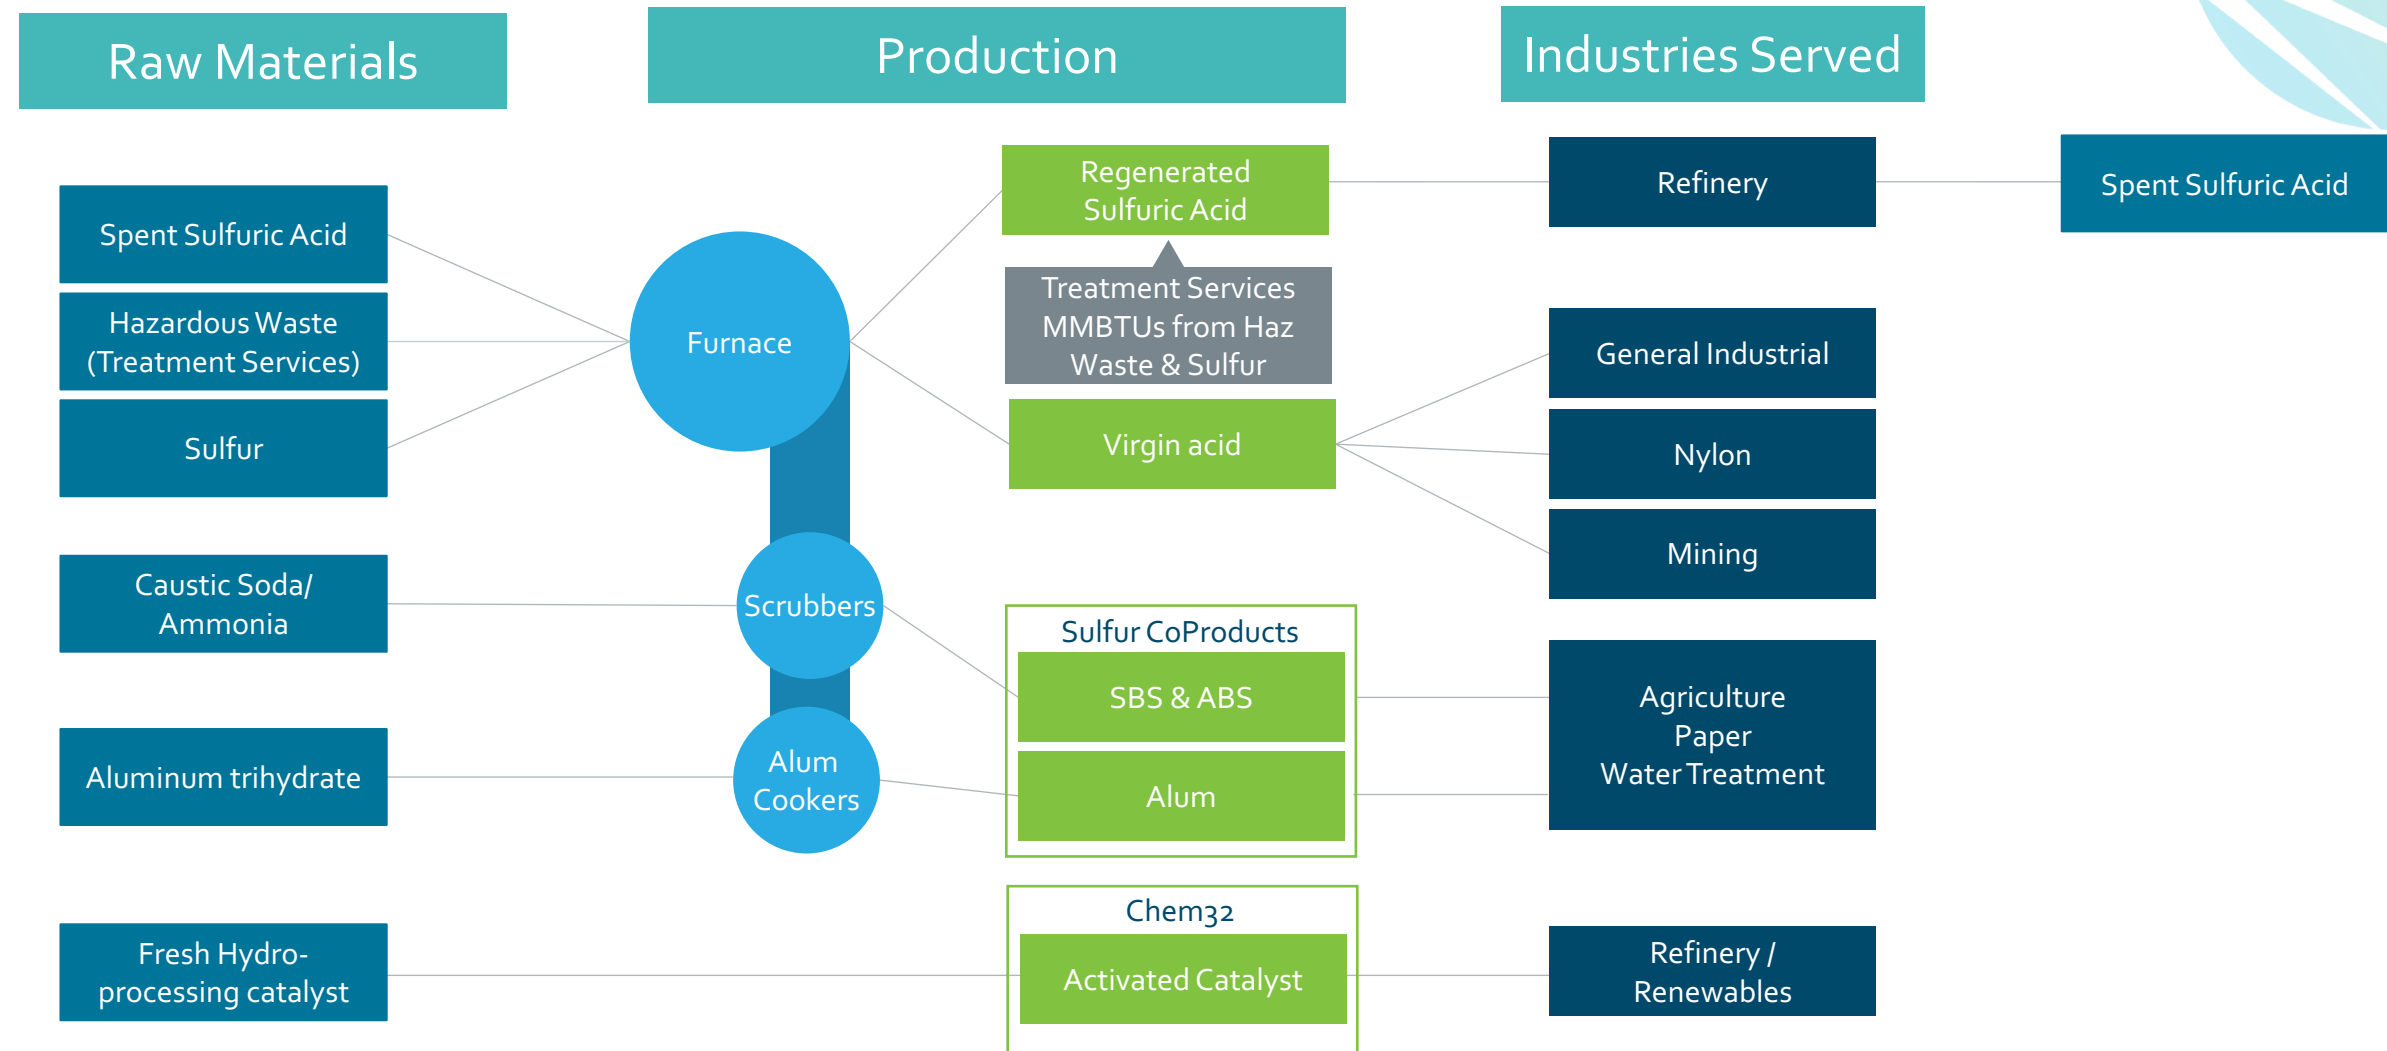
Raw Materials

Production

Industries Served

Spent Sulfuric Acid

Hazardous Waste (Treatment Services)

Sulfur

Caustic Soda/ Ammonia

Aluminum trihydrate

Fresh Hydroprocessing catalyst

Furnace

Scrubbers

Alum Cookers

Regenerated Sulfuric Acid

Treatment Services MMBTUs from Haz Waste & Sulfur

Virgin acid

Sulfur CoProducts

SBS & ABS

Alum

Chem32

Activated Catalyst

Refinery

Spent Sulfuric Acid

General Industrial

Nylon

Mining

Agriculture
Paper
Water Treatment

Refinery / Renewables